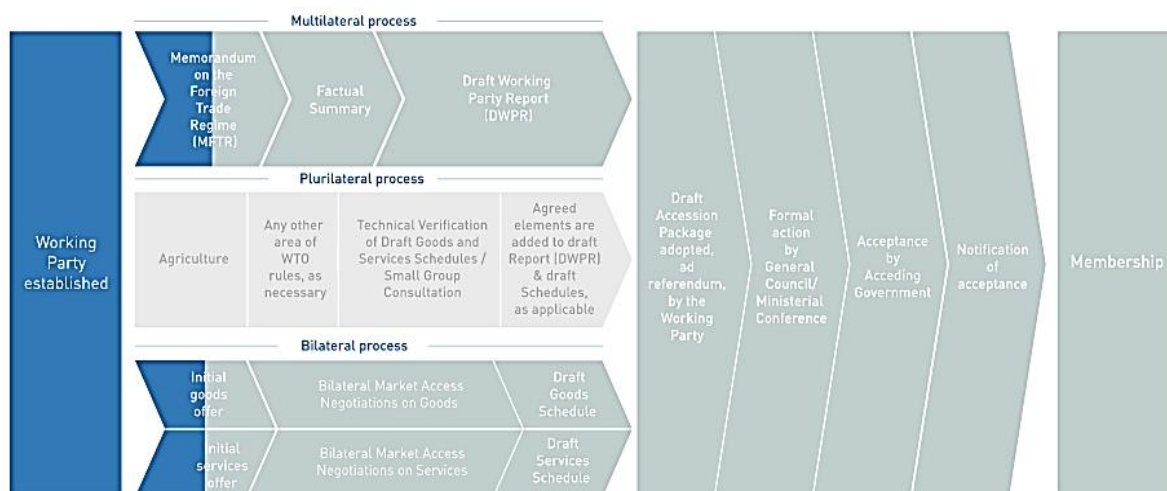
Working Party established

Multilateral process

Memorandum on the Foreign Trade Regime (MFTR)

Factual Summary

Draft Working Party Report (DWPR)

Plurilateral process

Agriculture

Any other area of WTO rules, as necessary

Technical Verification of Draft Goods and Services Schedules / Small Group Consultation

Agreed elements are added to draft Report (DWPR) & draft Schedules, as applicable

Bilateral process

Initial goods offer

Bilateral Market Access Negotiations on Goods

Draft Goods Schedule

Initial services offer

Bilateral Market Access Negotiations on Services

Draft Services Schedule

Draft Accession Package adopted, ad referendum, by the Working Party

Formal action by General Council/ Ministerial Conference

Acceptance by Acceding Government

Notification of acceptance

Membership